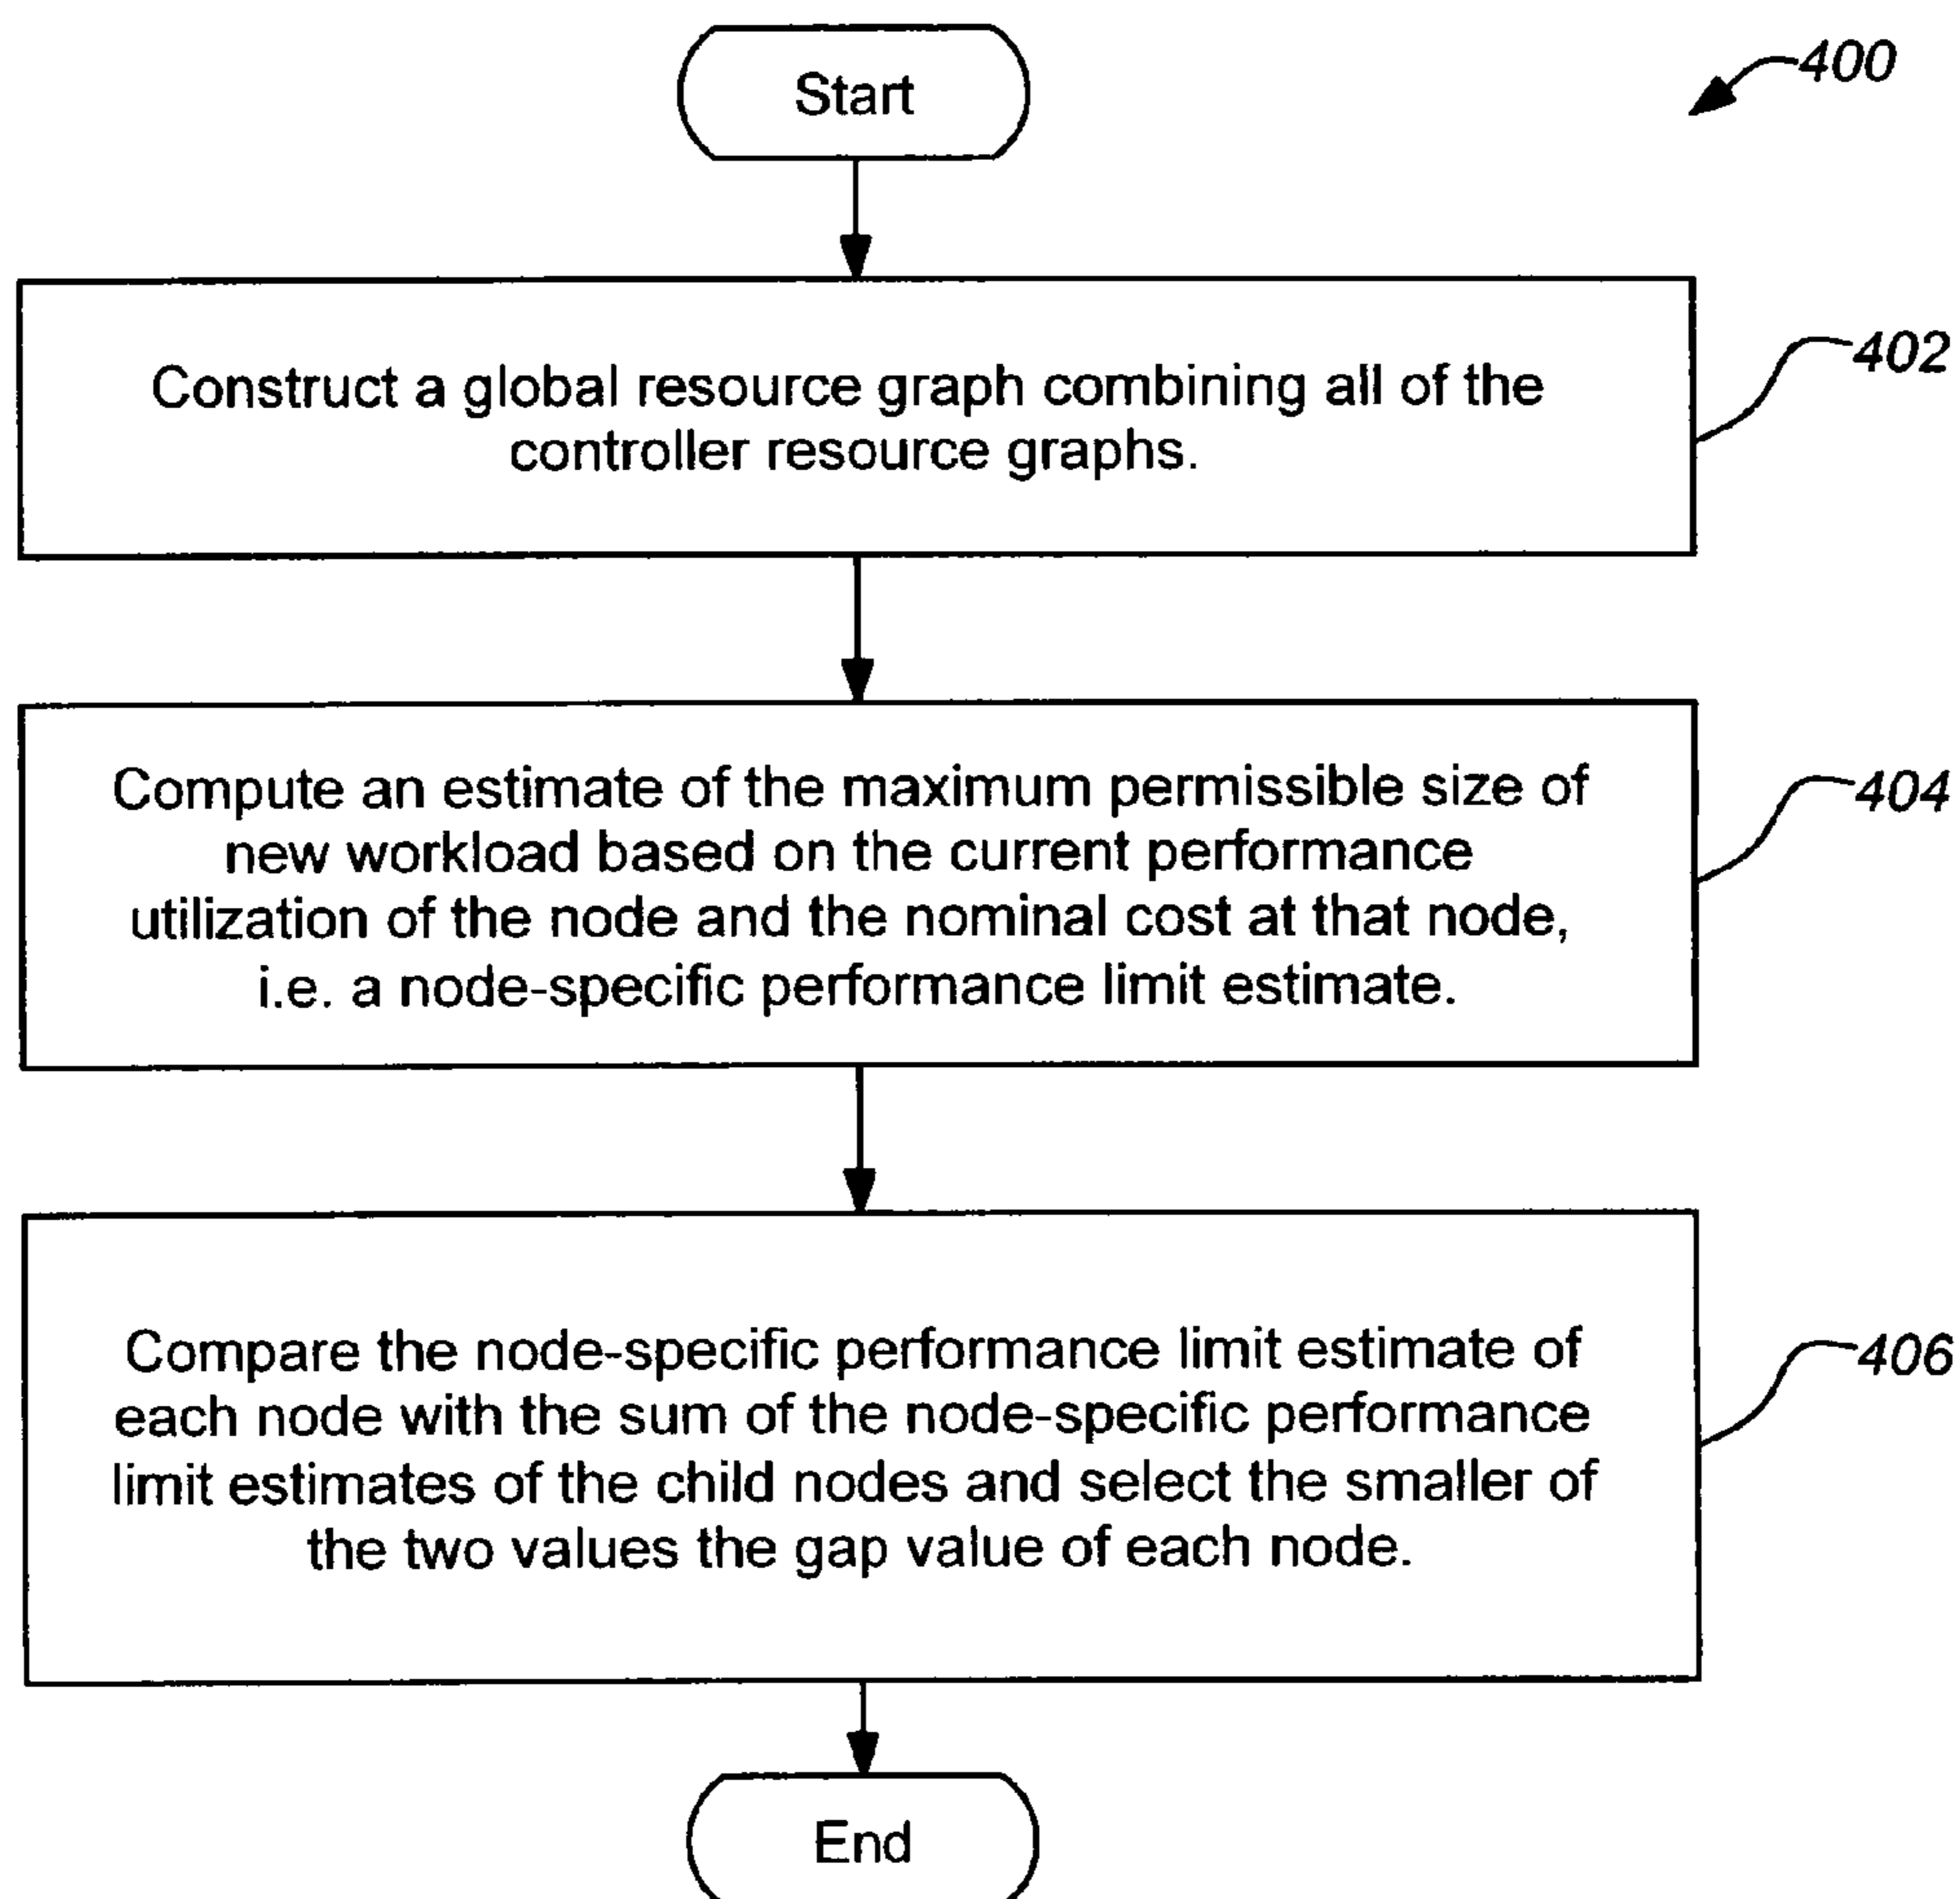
Start

400

Construct a global resource graph combining all of the controller resource graphs.

402

Compute an estimate of the maximum permissible size of new workload based on the current performance utilization of the node and the nominal cost at that node, i.e. a node-specific performance limit estimate.

404

Compare the node-specific performance limit estimate of each node with the sum of the node-specific performance limit estimates of the child nodes and select the smaller of the two values the gap value of each node.

406

End